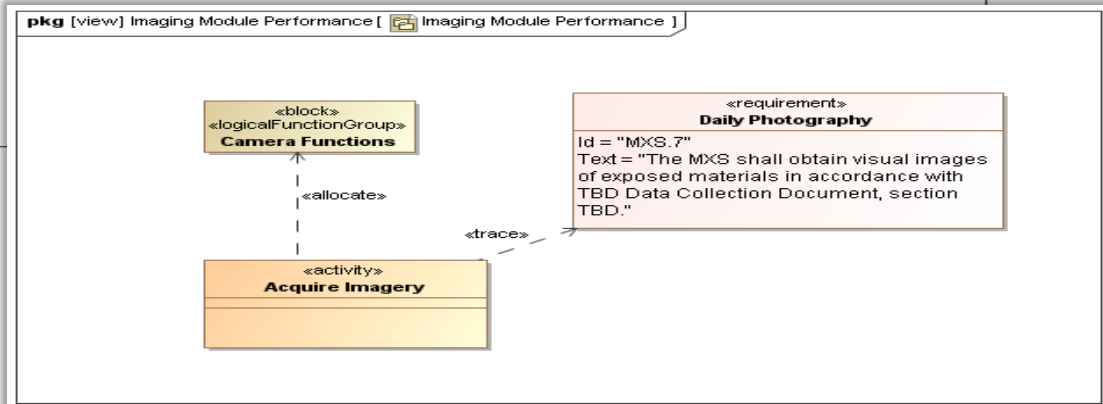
pkg [view] Imaging Module Performance [ Imaging Module Performance ]

«block»
«logicalFunctionGroup»
Camera Functions

«allocate»

«activity»
Acquire Imagery

«trace»

«requirement»
Daily Photography

Id = "MXS.7"
Text = "The MXS shall obtain visual images of exposed materials in accordance with TBD Data Collection Document, section TBD."